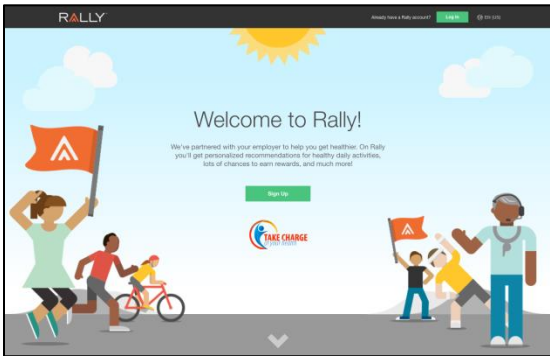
RALLY

Already have a Rally account? Log In

En (US)

Welcome to Rally!

We've partnered with your employer to help you get healthier. On Rally you'll get personalized recommendations for healthy daily activities, lots of chances to earn rewards, and much more!

Sign Up

TAKE CHARGE
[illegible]